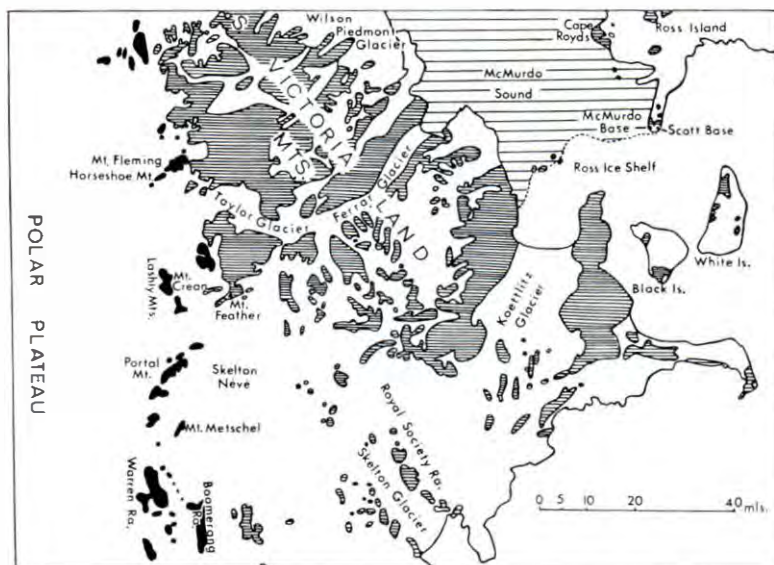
Wilson Piedmont Glacier

Cape Royds

Ross Island

McMurdo Sound

McMurdo Base

Scott Base

Ross Ice Shelf

VICTORIA LAND

MTS.

Mt. Fleming

Horseshoe Mt.

Taylor Glacier

Ferrar Glacier

POLAR PLATEAU

Lashly Mts.

Mt. Crean

Mt. Feather

Koettlitz Glacier

White Is.

Black Is.

Portal Mt.

Skelton Névé

Mt. Metschel

Royal Society Ra.

Skelton Glacier

Warren Ra.

Boomerang Ra.

0 5 10 20 40 mls.